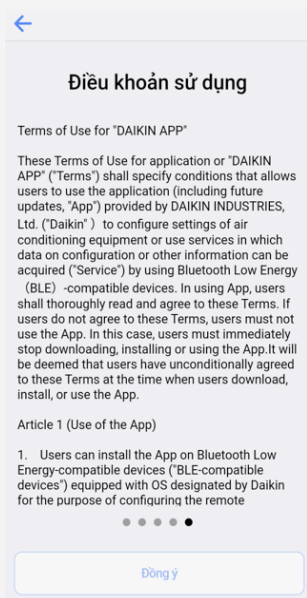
Điều khoản sử dụng

Terms of Use for "DAIKIN APP"

These Terms of Use for application or "DAIKIN APP" ("Terms") shall specify conditions that allows users to use the application (including future updates, "App") provided by DAIKIN INDUSTRIES, Ltd. ("Daikin"） to configure settings of air conditioning equipment or use services in which data on configuration or other information can be acquired ("Service") by using Bluetooth Low Energy （BLE） -compatible devices. In using App, users shall thoroughly read and agree to these Terms. If users do not agree to these Terms, users must not use the App. In this case, users must immediately stop downloading, installing or using the App.It will be deemed that users have unconditionally agreed to these Terms at the time when users download, install, or use the App.

Article 1 (Use of the App)

1. Users can install the App on Bluetooth Low Energy-compatible devices ("BLE-compatible devices") equipped with OS designated by Daikin for the purpose of configuring the remote

Đồng ý